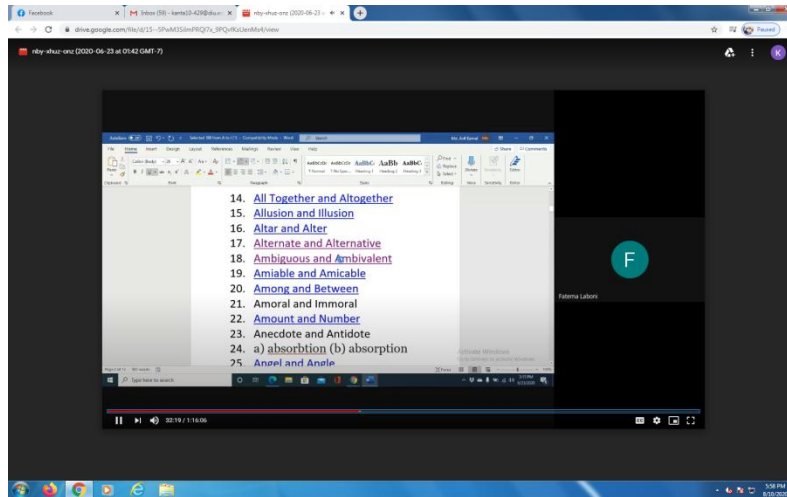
Facebook
Inbox (59) - kanta10-428@diu.e
nby-xhuz-onz (2020-06-23
drive.google.com/file/d/15--5PwM3SlmPRQI7s_9PQvfKsUemMx4/view
Paused
nby-xhuz-onz (2020-06-23 at 01:42 GMT-7)

14. All Together and Altogether
15. Allusion and Illusion
16. Altar and Alter
17. Alternate and Alternative
18. Ambiguous and Ambivalent
19. Amiable and Amicable
20. Among and Between
21. Amoral and Immoral
22. Amount and Number
23. Anecdote and Antidote
24. a) absorbtion (b) absorption
25. Angel and Angle

Activate Windows
Type here to search

F
Fatema Laboni

22:19 / 1:16:06

5:58 PM
8/10/2020